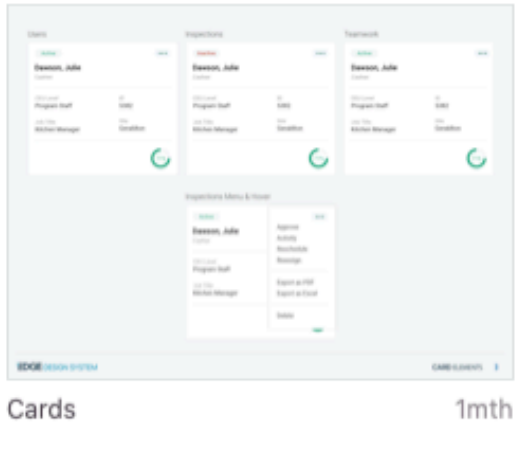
Users

Active

Dawson, Julie

Cashier

Program Staff

5360

Kitchen Manager

Inspections

Inactive

Dawson, Julie

Cashier

Program Staff

5360

Kitchen Manager

Teamwork

Active

Dawson, Julie

Cashier

Program Staff

5360

Kitchen Manager

Inspections Menu & Hover

Active

Dawson, Julie

Cashier

Program Staff

Kitchen Manager

Approve

Activity

Reschedule

Reassign

Export as PDF

Export as Excel

Delete

EDGE DESIGN SYSTEM

CARD ELEMENTS

Cards

1mth